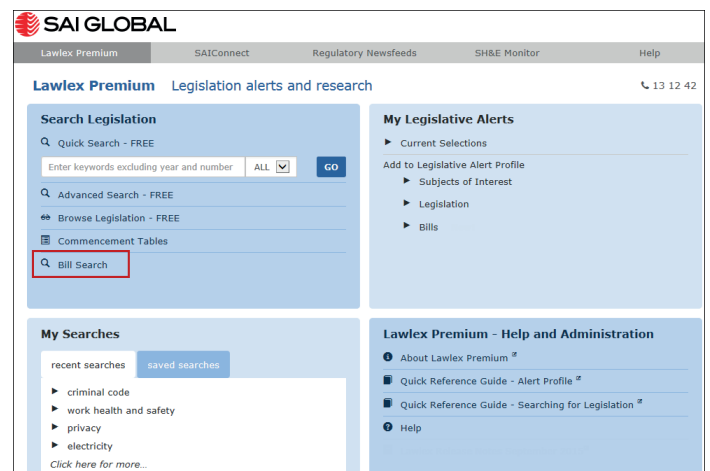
SAI GLOBAL

Lawlex Premium | SAIConnect | Regulatory Newsfeeds | SH&E Monitor | Help

Lawlex Premium Legislation alerts and research

13 12 42

Search Legislation

Quick Search - FREE

Enter keywords excluding year and number ALL GO

Advanced Search - FREE

Browse Legislation - FREE

Commencement Tables

Bill Search

My Legislative Alerts

Current Selections

Add to Legislative Alert Profile

Subjects of Interest

Legislation

Bills

My Searches

recent searches saved searches

criminal code

work health and safety

privacy

electricity

Click here for more...

Lawlex Premium - Help and Administration

About Lawlex Premium

Quick Reference Guide - Alert Profile

Quick Reference Guide - Searching for Legislation

Help